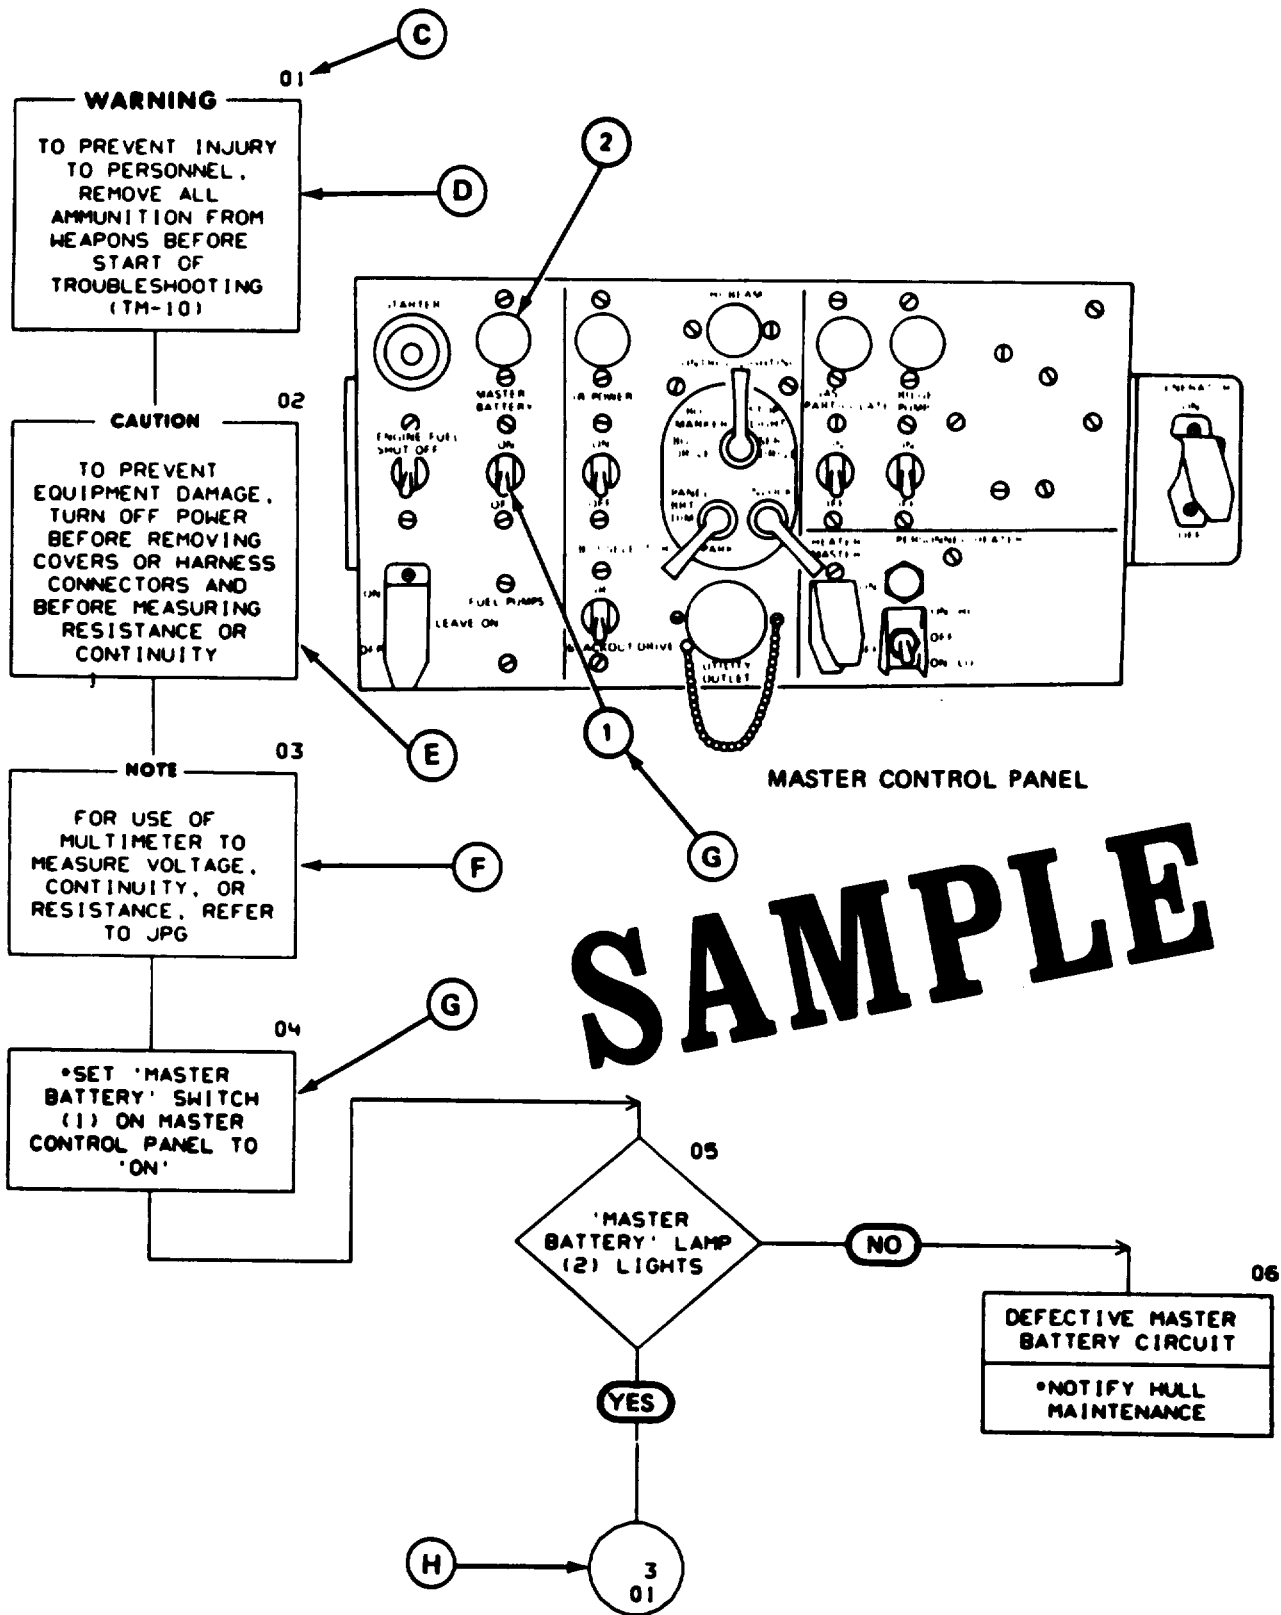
C

01

WARNING

TO PREVENT INJURY TO PERSONNEL, REMOVE ALL AMMUNITION FROM WEAPONS BEFORE START OF TROUBLESHOOTING (TM-10)

D

2

STARTER

MASTER BATTERY

ON

OFF

ENGINE FUEL SHUT OFF

HI BEAM

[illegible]

ON

OFF

FUEL PUMPS

LEAVE ON

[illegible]

PANEL

UTILITY OUTLET

HEATER MASTER

PERSONNEL HEATER

ON

OFF

02

CAUTION

TO PREVENT EQUIPMENT DAMAGE, TURN OFF POWER BEFORE REMOVING COVERS OR HARNESS CONNECTORS AND BEFORE MEASURING RESISTANCE OR CONTINUITY

E

1

MASTER CONTROL PANEL

G

03

NOTE

FOR USE OF MULTIMETER TO MEASURE VOLTAGE, CONTINUITY, OR RESISTANCE, REFER TO JPG

F

SAMPLE

G

04

•SET 'MASTER BATTERY' SWITCH (1) ON MASTER CONTROL PANEL TO 'ON'

05

'MASTER BATTERY' LAMP (2) LIGHTS

NO

06

DEFECTIVE MASTER BATTERY CIRCUIT

•NOTIFY HULL MAINTENANCE

YES

H

3
01